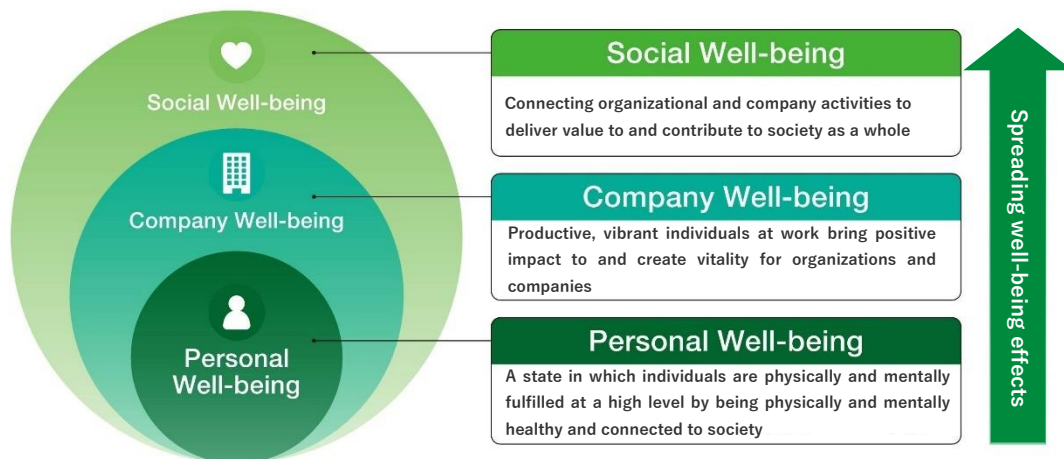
Social Well-being

Company Well-being

Personal Well-being

Social Well-being

Connecting organizational and company activities to deliver value to and contribute to society as a whole

Company Well-being

Productive, vibrant individuals at work bring positive impact to and create vitality for organizations and companies

Personal Well-being

A state in which individuals are physically and mentally fulfilled at a high level by being physically and mentally healthy and connected to society

Spreading well-being effects